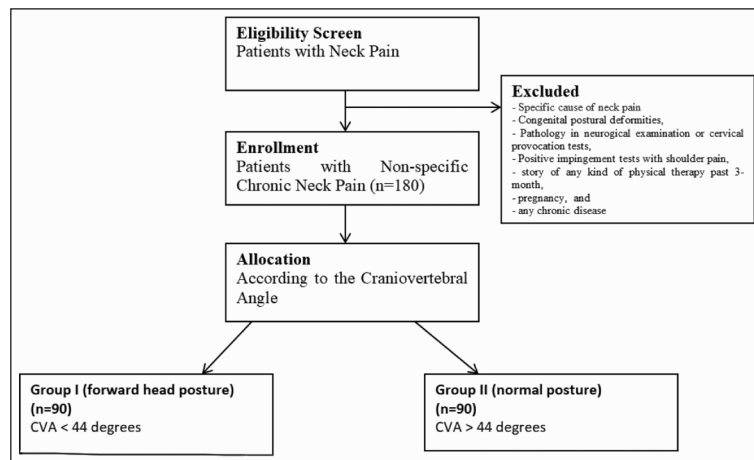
Eligibility Screen
Patients with Neck Pain

Excluded
- Specific cause of neck pain
- Congenital postural deformities,
- Pathology in neurogical examination or cervical provocation tests,
- Positive impingement tests with shoulder pain,
- story of any kind of physical therapy past 3-month,
- pregnancy, and
- any chronic disease

Enrollment
Patients with Non-specific Chronic Neck Pain (n=180)

Allocation
According to the Craniovertebral Angle

Group I (forward head posture) (n=90)
CVA < 44 degrees

Group II (normal posture) (n=90)
CVA > 44 degrees